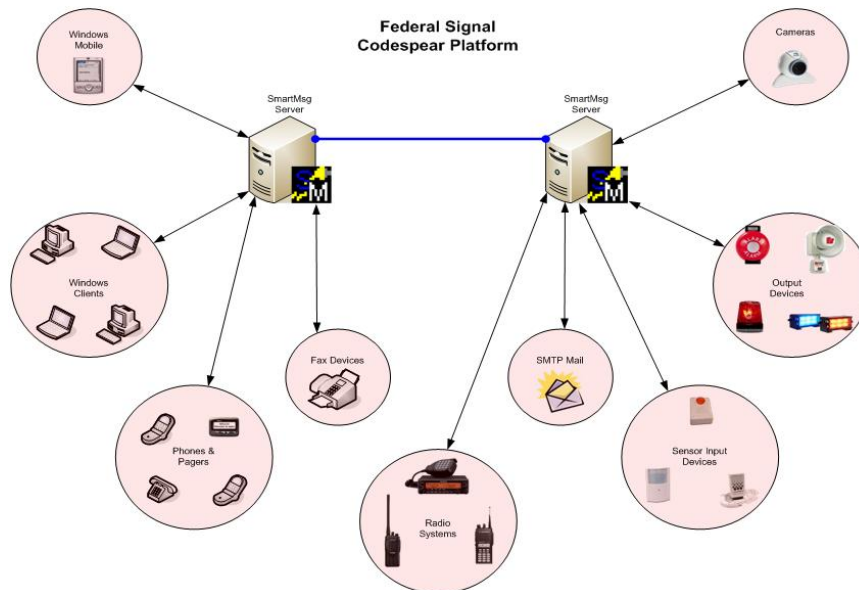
Federal Signal
Codespear Platform

Windows Mobile

SmartMsg Server

SmartMsg Server

Cameras

Windows Clients

Fax Devices

SMTP Mail

Output Devices

Phones & Pagers

Radio Systems

Sensor Input Devices